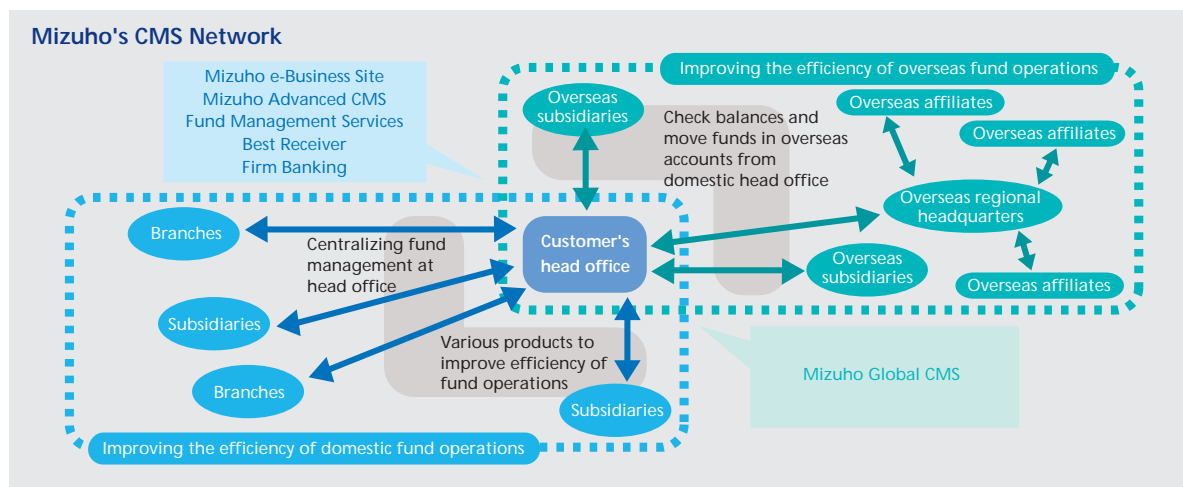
Mizuho's CMS Network

Mizuho e-Business Site
Mizuho Advanced CMS
Fund Management Services
Best Receiver
Firm Banking

Improving the efficiency of overseas fund operations

Overseas subsidiaries

Check balances and move funds in overseas accounts from domestic head office

Overseas affiliates

Overseas affiliates

Overseas regional headquarters

Branches

Centralizing fund management at head office

Customer's head office

Overseas subsidiaries

Overseas affiliates

Subsidiaries

Various products to improve efficiency of fund operations

Branches

Subsidiaries

Mizuho Global CMS

Improving the efficiency of domestic fund operations